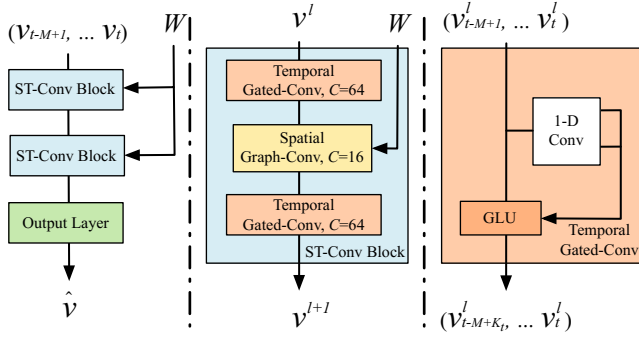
$(v_{t-M+1}, \dots v_t)$

$W$

ST-Conv Block

ST-Conv Block

Output Layer

$\hat{v}$

$v^l$

$W$

Temporal Gated-Conv, $C$=64

Spatial Graph-Conv, $C$=16

Temporal Gated-Conv, $C$=64

ST-Conv Block

$v^{l+1}$

$(v^l_{t-M+1}, \dots v^l_t)$

1-D Conv

GLU

Temporal Gated-Conv

$(v^l_{t-M+K_t}, \dots v^l_t)$